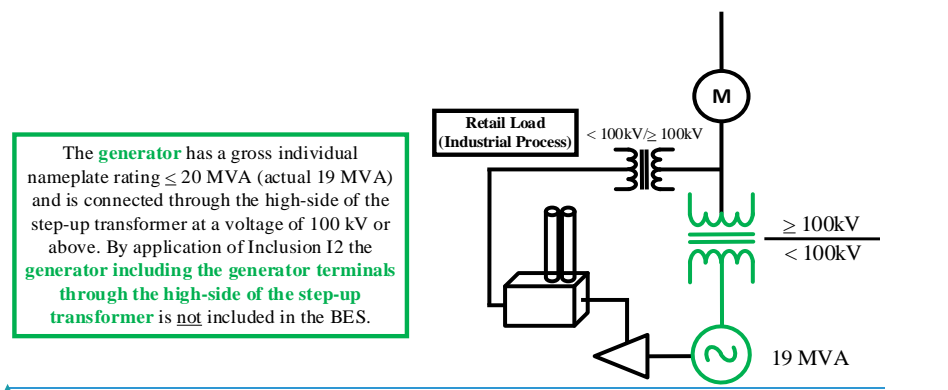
The **generator** has a gross individual nameplate rating $\leq$ 20 MVA (actual 19 MVA) and is connected through the high-side of the step-up transformer at a voltage of 100 kV or above. By application of Inclusion I2 the **generator including the generator terminals through the high-side of the step-up transformer** is not included in the BES.

M

Retail Load (Industrial Process)

< 100kV/$\geq$ 100kV

$\geq$ 100kV

< 100kV

19 MVA